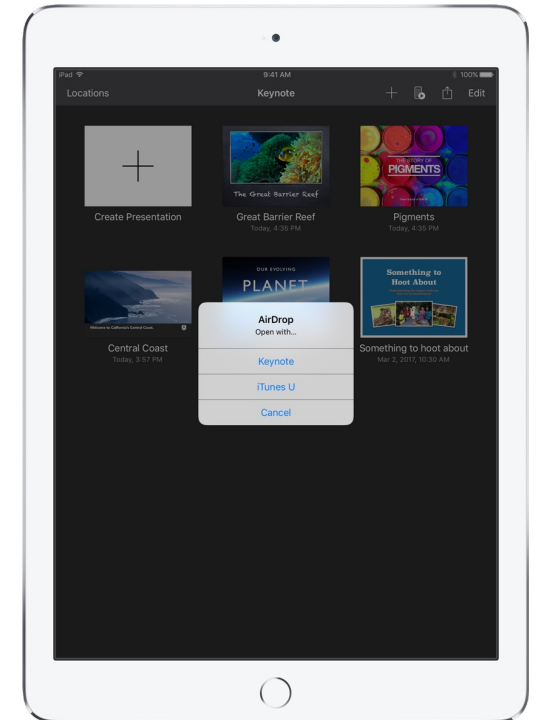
iPad 9:41 AM 100%

Locations Keynote Edit

Create Presentation

The Great Barrier Reef

Great Barrier Reef
Today, 4:35 PM

THE STORY OF PIGMENTS

Pigments
Today, 4:35 PM

Welcome to California's Central Coast

Central Coast
Today, 3:57 PM

OUR EVOLVING PLANET

Something to Hoot About

Something to hoot about
Mar 2, 2017, 10:30 AM

AirDrop
Open with...

Keynote

iTunes U

Cancel